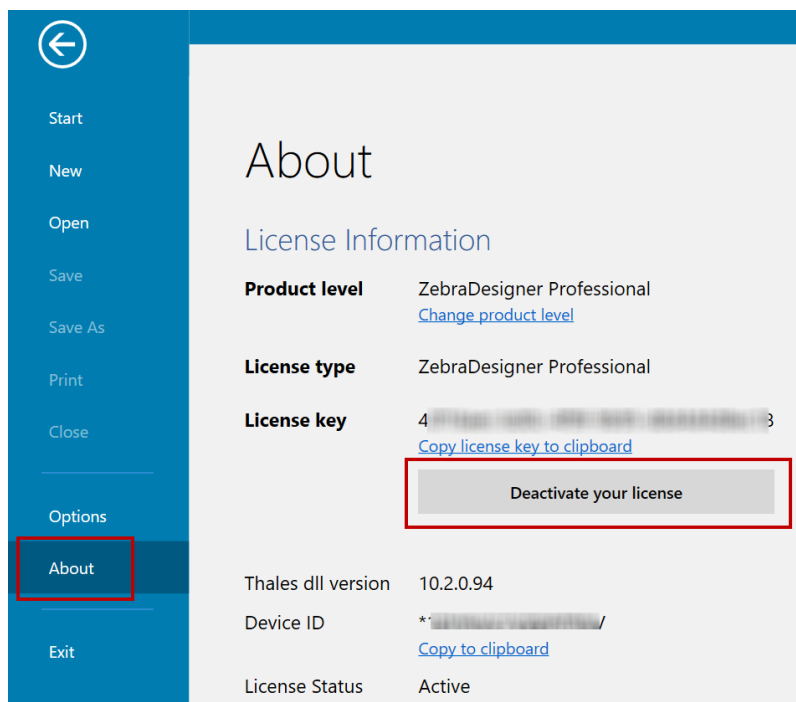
Start
New
Open
Save
Save As
Print
Close
Options
About
Exit

About

License Information

| | |
|---|---|
| **Product level** | ZebraDesigner Professional<br>Change product level |
| **License type** | ZebraDesigner Professional |
| **License key** | 4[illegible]3<br>Copy license key to clipboard |

Deactivate your license

| | |
|---|---|
| Thales dll version | 10.2.0.94 |
| Device ID | *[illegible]/<br>Copy to clipboard |
| License Status | Active |